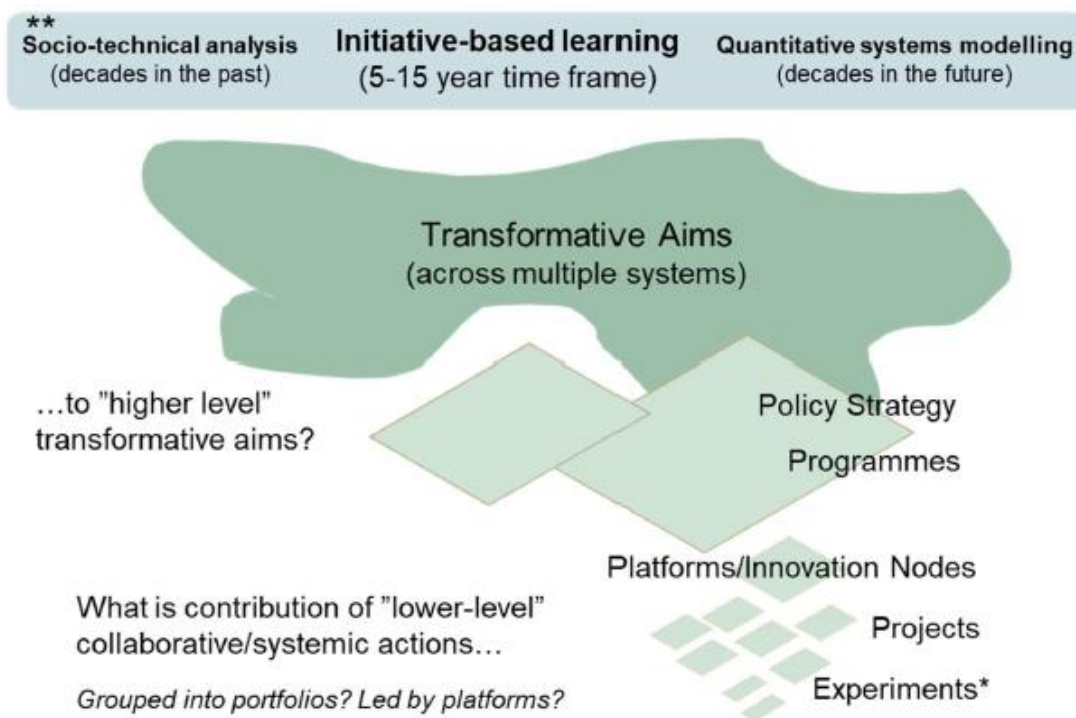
**
Socio-technical analysis
(decades in the past)

Initiative-based learning
(5-15 year time frame)

Quantitative systems modelling
(decades in the future)

Transformative Aims
(across multiple systems)

…to "higher level" transformative aims?

Policy Strategy

Programmes

Platforms/Innovation Nodes

What is contribution of "lower-level" collaborative/systemic actions…

Projects

Grouped into portfolios? Led by platforms?

Experiments*